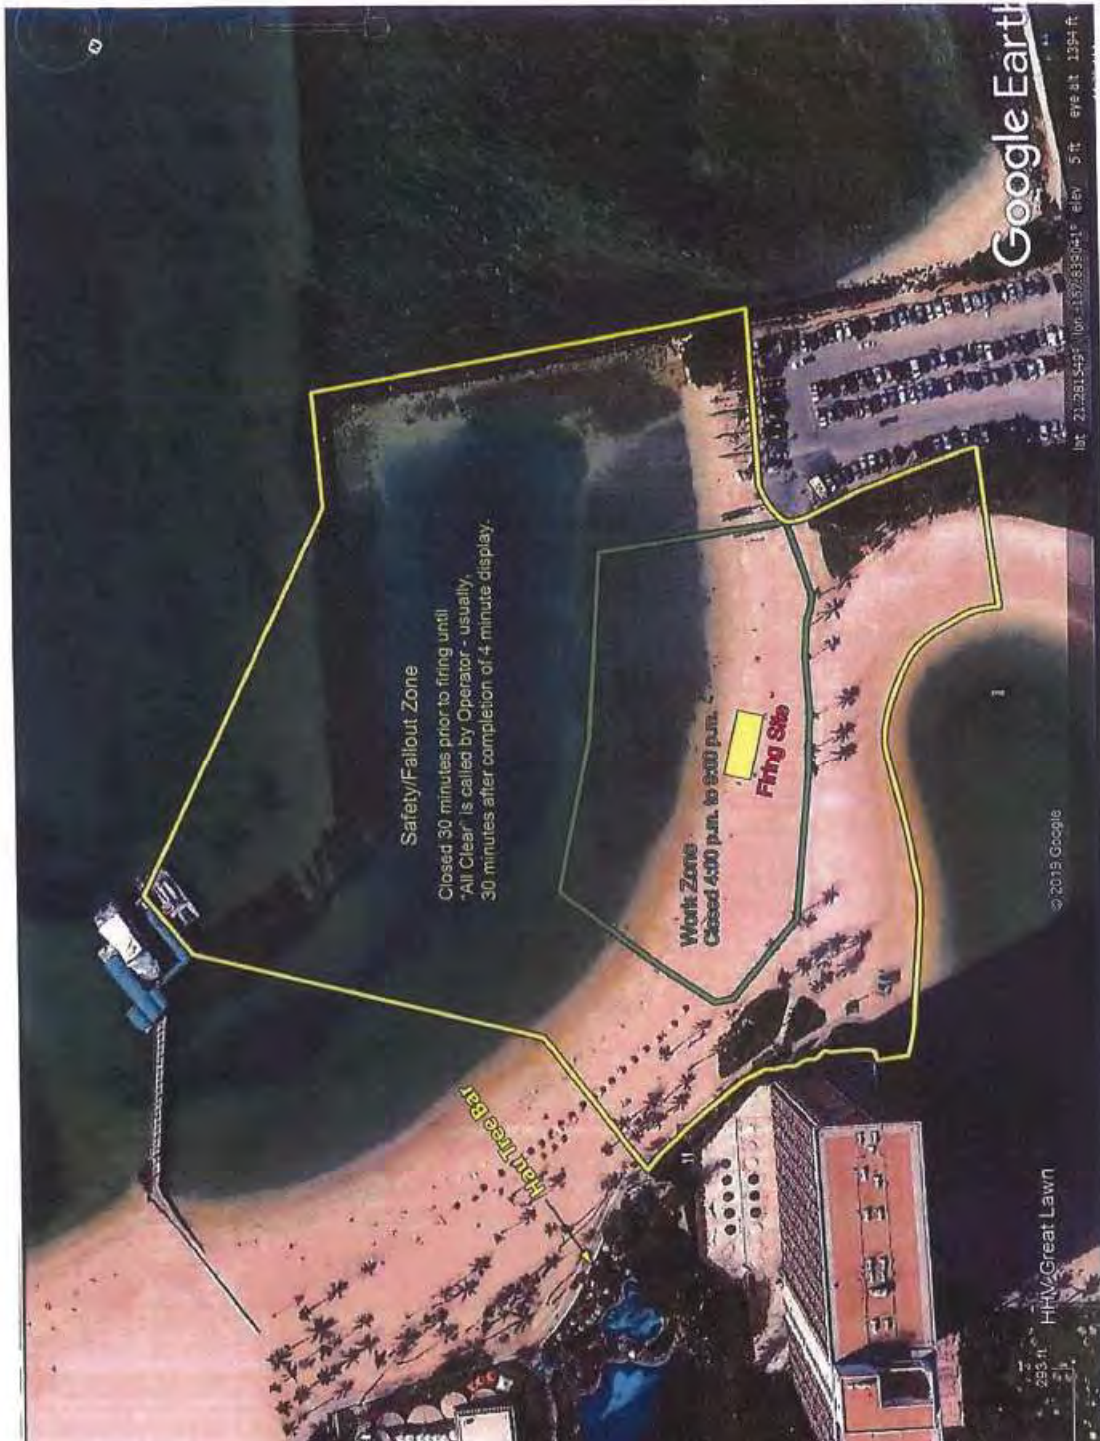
Safety/Fallout Zone

Closed 30 minutes prior to firing until "All Clear" is called by Operator - usually, 30 minutes after completion of 4 minute display.

Work Zone
Closed 4:00 p.m. to 9:00 p.m.

Firing Site

Hau Tree Bar

© 2019 Google

Google Earth

HHV Great Lawn

293 ft

lat 21.281549° lon -157.839041° elev 5 ft eye alt 1394 ft